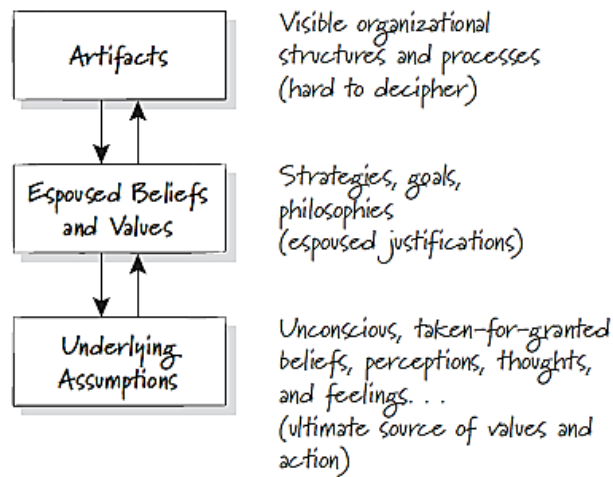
Artifacts

Visible organizational structures and processes (hard to decipher)

Espoused Beliefs and Values

Strategies, goals, philosophies (espoused justifications)

Underlying Assumptions

Unconscious, taken-for-granted beliefs, perceptions, thoughts, and feelings. . . (ultimate source of values and action)